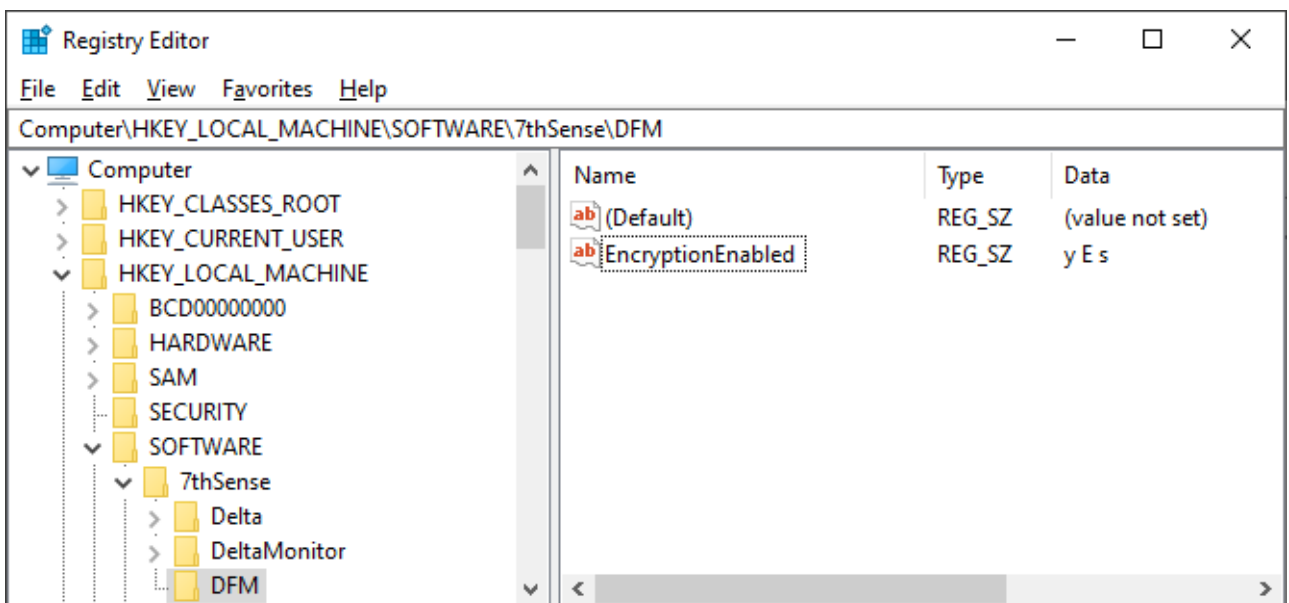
Registry Editor

File Edit View Favorites Help

Computer\HKEY_LOCAL_MACHINE\SOFTWARE\7thSense\DFM

Computer
HKEY_CLASSES_ROOT
HKEY_CURRENT_USER
HKEY_LOCAL_MACHINE
BCD00000000
HARDWARE
SAM
SECURITY
SOFTWARE
7thSense
Delta
DeltaMonitor
DFM

| Name | Type | Data |
|---|---|---|
| (Default) | REG_SZ | (value not set) |
| EncryptionEnabled | REG_SZ | y E s |